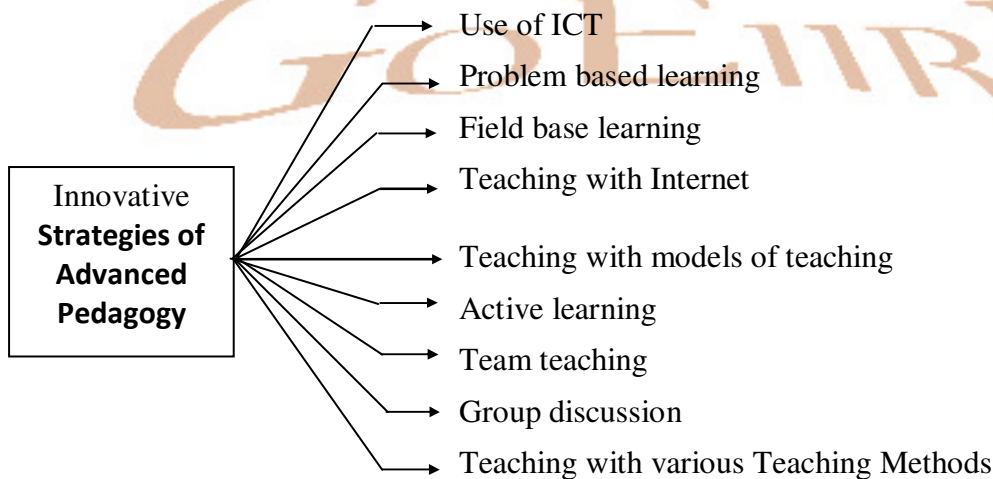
Innovative Strategies of Advanced Pedagogy

Use of ICT
Problem based learning
Field base learning
Teaching with Internet
Teaching with models of teaching
Active learning
Team teaching
Group discussion
Teaching with various Teaching Methods